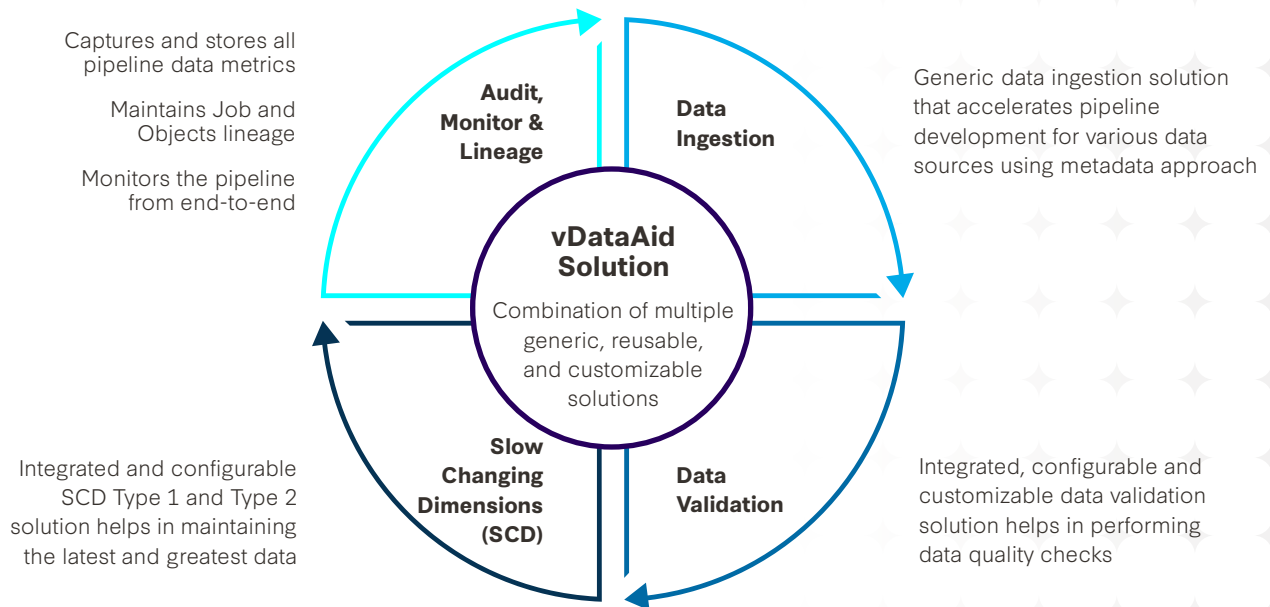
Captures and stores all pipeline data metrics

Maintains Job and Objects lineage

Monitors the pipeline from end-to-end

Audit, Monitor & Lineage

Data Ingestion

Generic data ingestion solution that accelerates pipeline development for various data sources using metadata approach

vDataAid Solution

Combination of multiple generic, reusable, and customizable solutions

Slow Changing Dimensions (SCD)

Data Validation

Integrated and configurable SCD Type 1 and Type 2 solution helps in maintaining the latest and greatest data

Integrated, configurable and customizable data validation solution helps in performing data quality checks